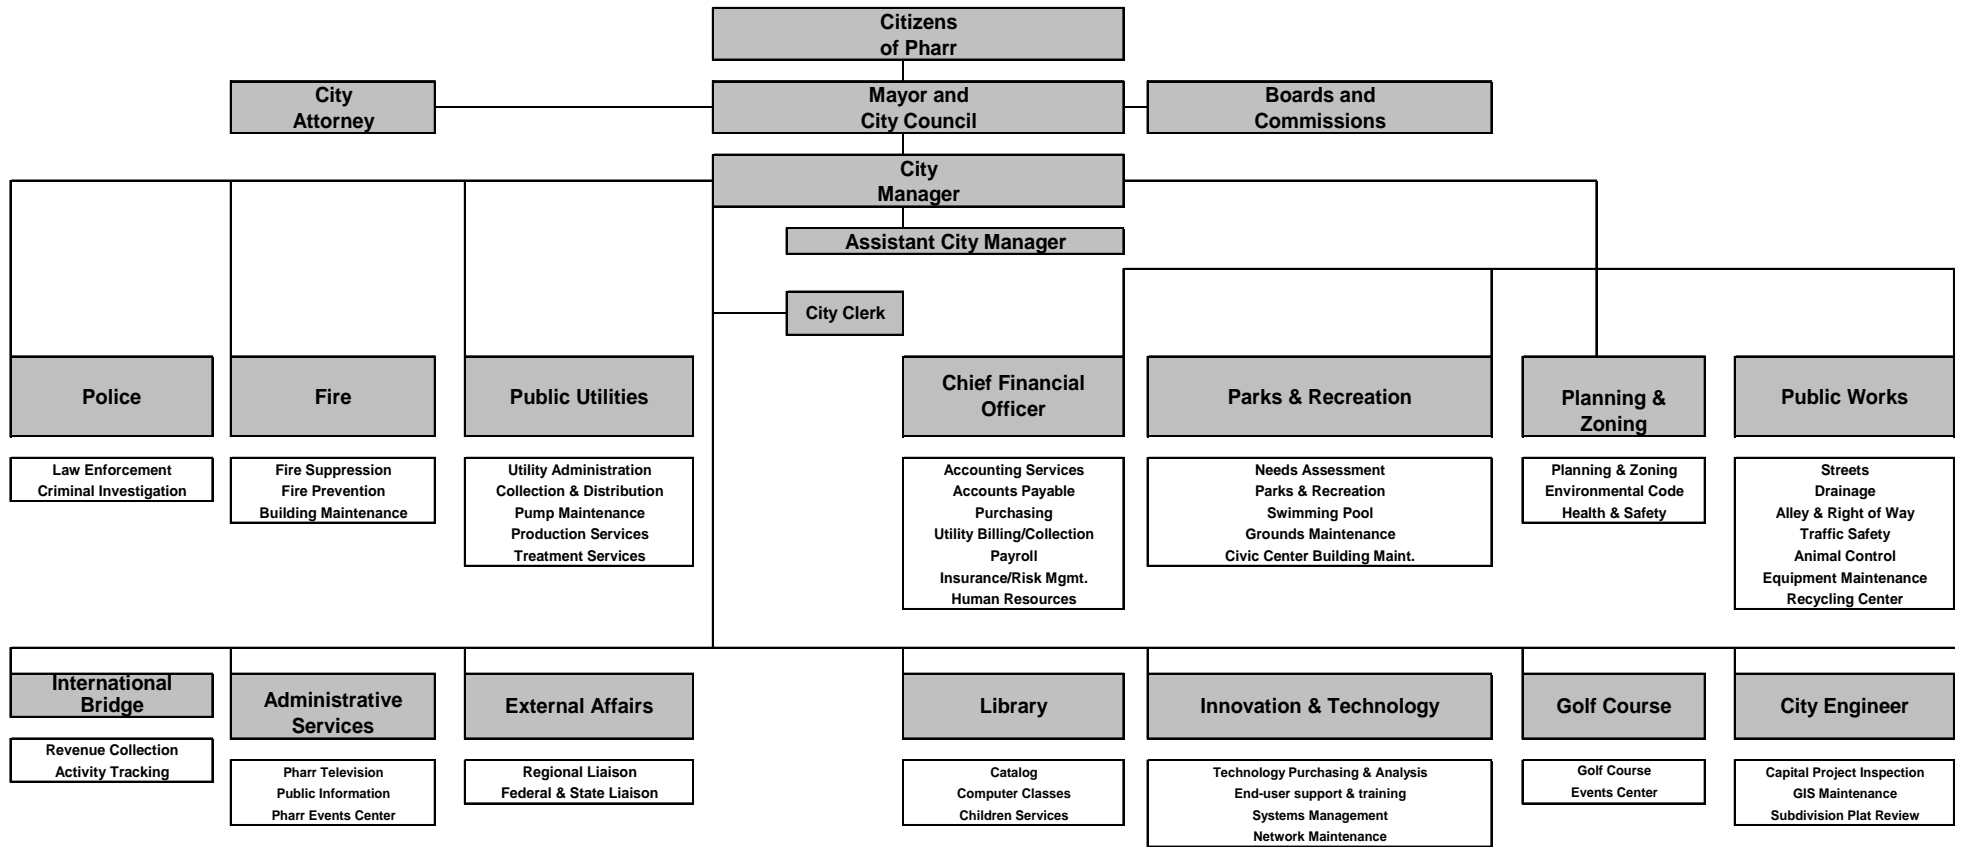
Citizens of Pharr

City Attorney

Mayor and City Council

Boards and Commissions

City Manager

Assistant City Manager

City Clerk

Police

Law Enforcement
Criminal Investigation

Fire

Fire Suppression
Fire Prevention
Building Maintenance

Public Utilities

Utility Administration
Collection & Distribution
Pump Maintenance
Production Services
Treatment Services

Chief Financial Officer

Accounting Services
Accounts Payable
Purchasing
Utility Billing/Collection
Payroll
Insurance/Risk Mgmt.
Human Resources

Parks & Recreation

Needs Assessment
Parks & Recreation
Swimming Pool
Grounds Maintenance
Civic Center Building Maint.

Planning & Zoning

Planning & Zoning
Environmental Code
Health & Safety

Public Works

Streets
Drainage
Alley & Right of Way
Traffic Safety
Animal Control
Equipment Maintenance
Recycling Center

International Bridge

Revenue Collection
Activity Tracking

Administrative Services

Pharr Television
Public Information
Pharr Events Center

External Affairs

Regional Liaison
Federal & State Liaison

Library

Catalog
Computer Classes
Children Services

Innovation & Technology

Technology Purchasing & Analysis
End-user support & training
Systems Management
Network Maintenance

Golf Course

Golf Course
Events Center

City Engineer

Capital Project Inspection
GIS Maintenance
Subdivision Plat Review